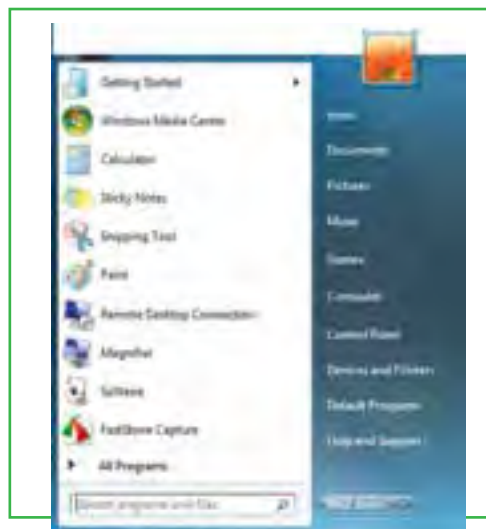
Getting Started
Windows Media Center
Calculator
Sticky Notes
Snipping Tool
Paint
Remote Desktop Connection
Magnifier
Solitaire
FastStone Capture
All Programs
Search programs and files
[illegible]
Documents
Pictures
Music
Games
Computer
Control Panel
Devices and Printers
Default Programs
Help and Support
Shut down